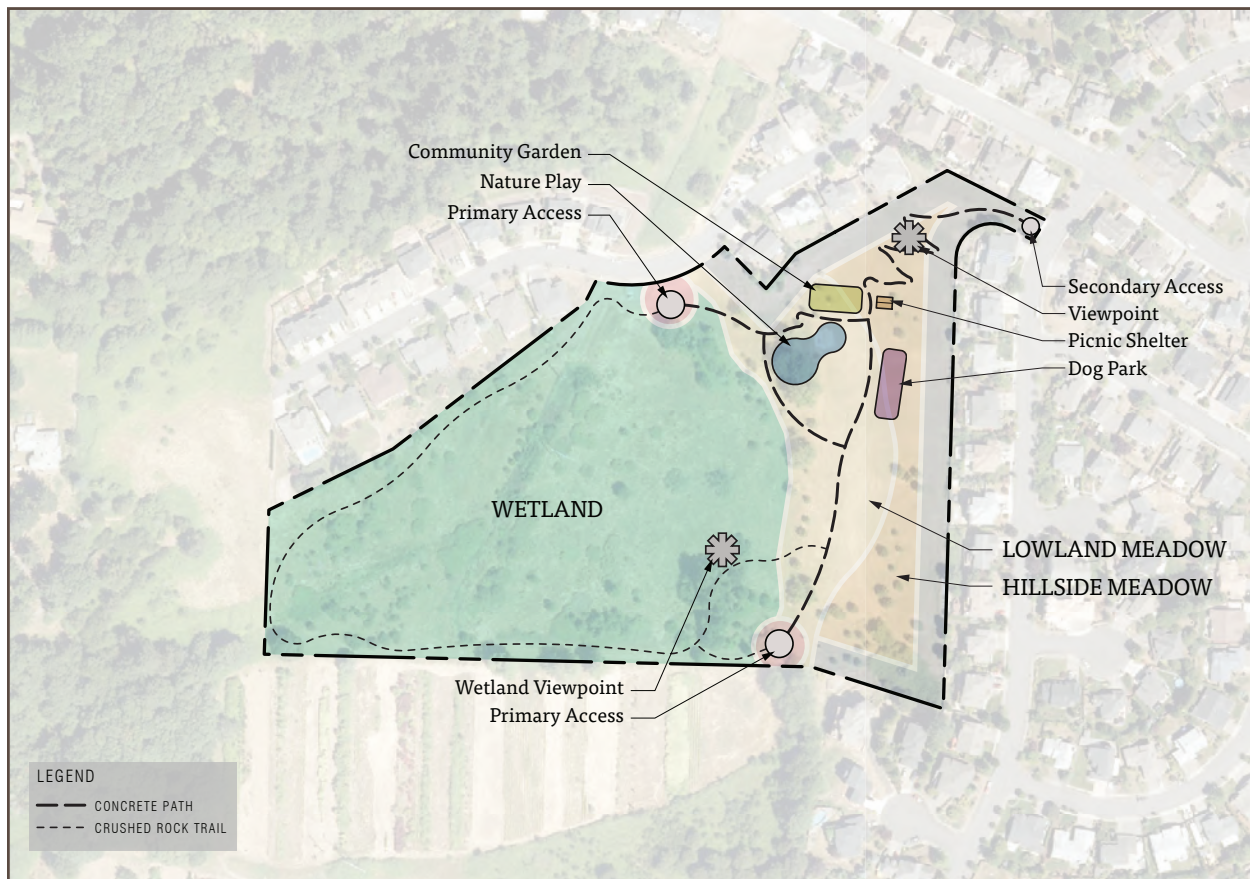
Community Garden
Nature Play
Primary Access
Secondary Access
Viewpoint
Picnic Shelter
Dog Park
WETLAND
LOWLAND MEADOW
HILLSIDE MEADOW
Wetland Viewpoint
Primary Access

LEGEND
CONCRETE PATH
CRUSHED ROCK TRAIL